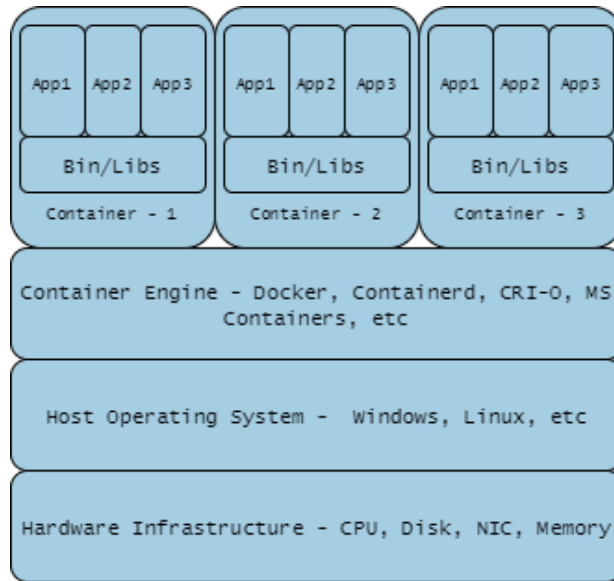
App1 App2 App3

Bin/Libs

Container - 1

App1 App2 App3

Bin/Libs

Container - 2

App1 App2 App3

Bin/Libs

Container - 3

Container Engine - Docker, Containerd, CRI-O, MS Containers, etc

Host Operating System - Windows, Linux, etc

Hardware Infrastructure - CPU, Disk, NIC, Memory